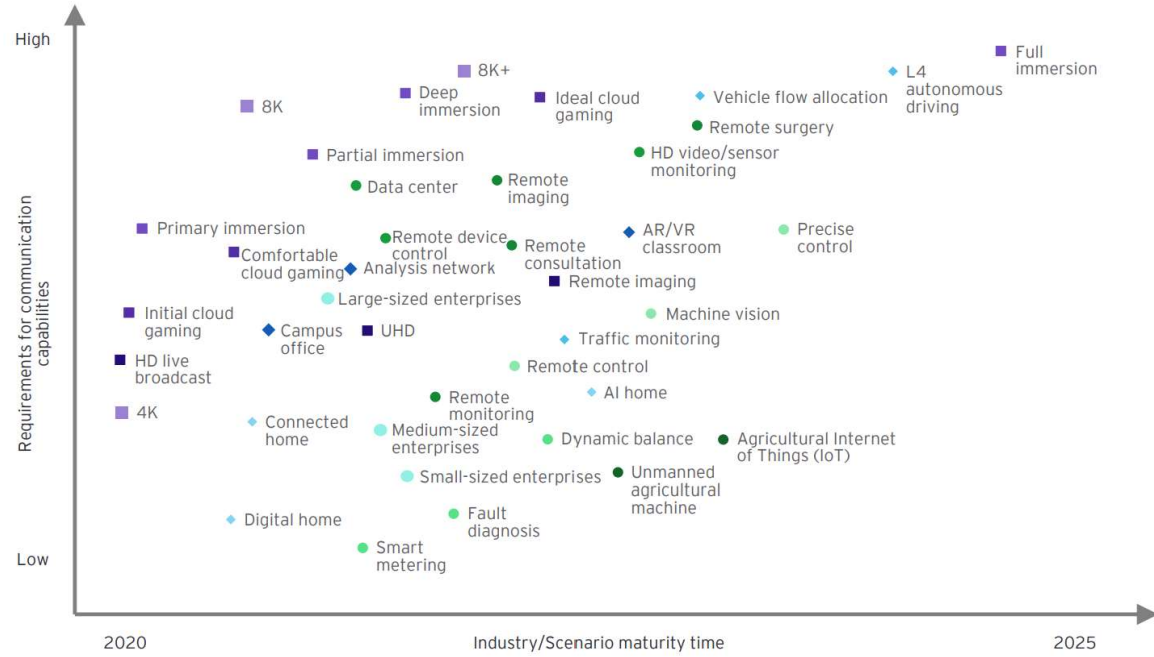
High

Requirements for communication capabilities

Low

8K+

Full immersion

L4 autonomous driving

8K

Deep immersion

Ideal cloud gaming

Vehicle flow allocation

Remote surgery

Partial immersion

HD video/sensor monitoring

Data center

Remote imaging

Primary immersion

Remote device control

Remote consultation

AR/VR classroom

Precise control

Comfortable cloud gaming

Analysis network

Remote imaging

Large-sized enterprises

Initial cloud gaming

Machine vision

Campus office

UHD

Traffic monitoring

HD live broadcast

Remote control

AI home

Remote monitoring

4K

Connected home

Medium-sized enterprises

Dynamic balance

Agricultural Internet of Things (IoT)

Small-sized enterprises

Unmanned agricultural machine

Fault diagnosis

Digital home

Smart metering

2020

Industry/Scenario maturity time

2025